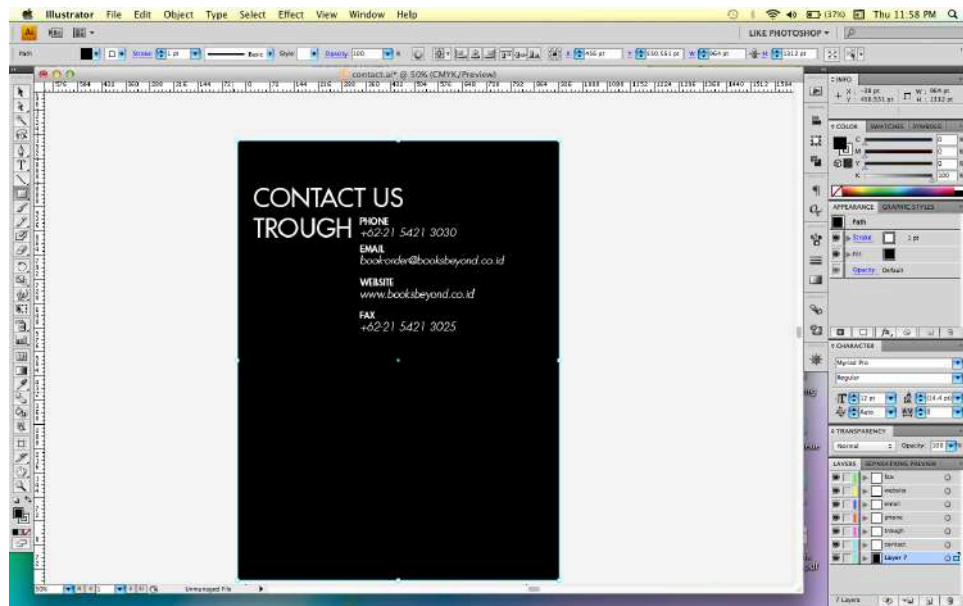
Illustrator File Edit Object Type Select Effect View Window Help

Thu 11:58 PM

LIKE PHOTOSHOP

Path

Stroke 1 pt

Basic

Style

Opacity 100

contact.ai* @ 50% (CMYK/Preview)

CONTACT US
TROUGH

PHONE
+62-21 5421 3030

EMAIL
bookorder@booksbeyond.co.id

WEBSITE
www.booksbeyond.co.id

FAX
+62-21 5421 3025

INFO

COLOR SWATCHES SYMBOLS

C
M
Y
K

APPEARANCE GRAPHIC STYLES

Path

Stroke 1 pt

Fill

Opacity Default

CHARACTER

Myriad Pro

Regular

12 pt

14.4 pt

Auto

0

TRANSPARENCY

Normal Opacity 100

LAYERS SEPARATIONS PREVIEW

fax
website
email
phone
trough
contact
Layer 7

7 Layers

50%

Unmanaged File